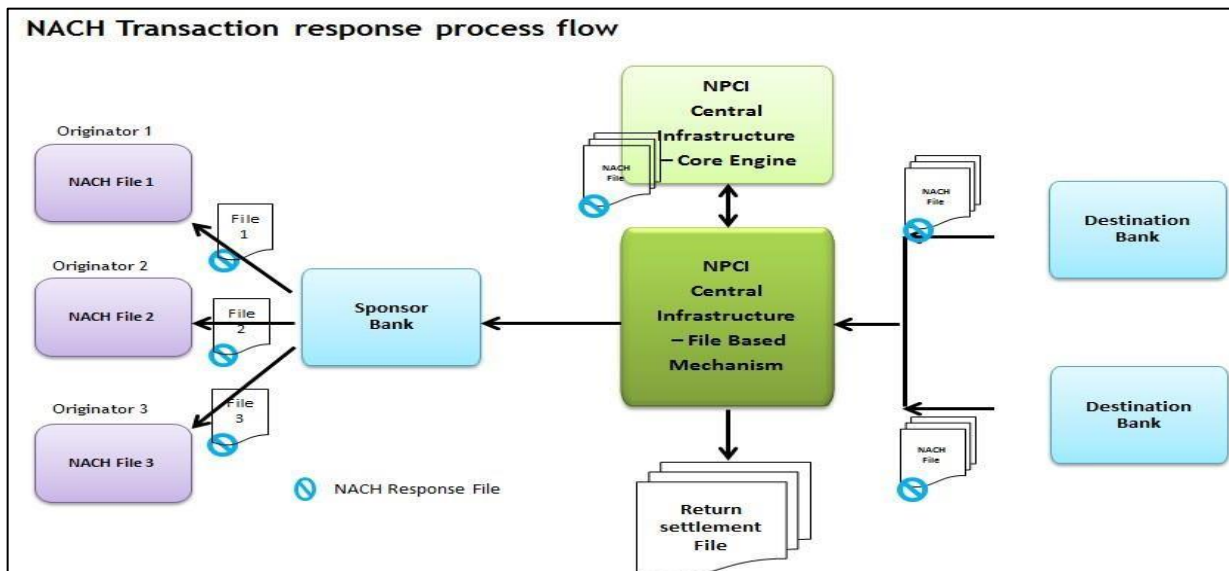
NACH Transaction response process flow

Originator 1
NACH File 1

Originator 2
NACH File 2

Originator 3
NACH File 3

File 1
File 2
File 3

Sponsor Bank

NACH File

NPCI Central Infrastructure – Core Engine

NPCI Central Infrastructure – File Based Mechanism

NACH File

Destination Bank

NACH File

Destination Bank

NACH Response File

Return settlement File